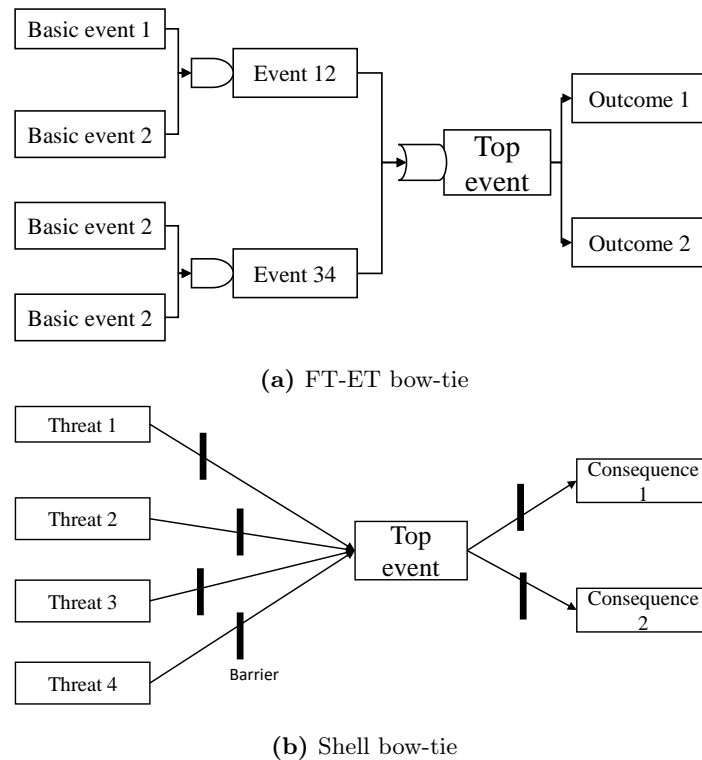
Basic event 1

Basic event 2

Event 12

Basic event 2

Basic event 2

Event 34

Top event

Outcome 1

Outcome 2

**(a)** FT-ET bow-tie

Threat 1

Threat 2

Threat 3

Threat 4

Barrier

Top event

Consequence 1

Consequence 2

**(b)** Shell bow-tie